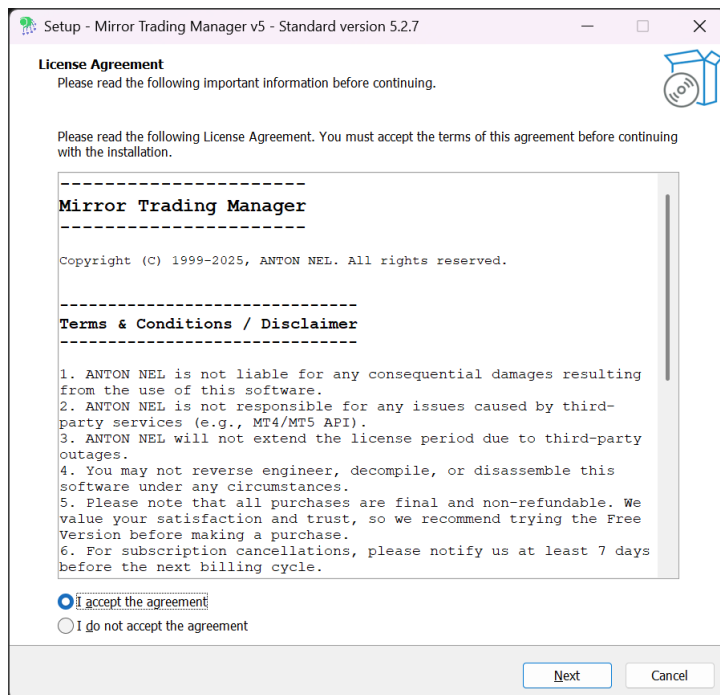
Setup - Mirror Trading Manager v5 - Standard version 5.2.7

License Agreement
Please read the following important information before continuing.

Please read the following License Agreement. You must accept the terms of this agreement before continuing with the installation.

-----------------------
Mirror Trading Manager
-----------------------

Copyright (C) 1999-2025, ANTON NEL. All rights reserved.

-------------------------------
Terms & Conditions / Disclaimer
-------------------------------

1. ANTON NEL is not liable for any consequential damages resulting from the use of this software.
2. ANTON NEL is not responsible for any issues caused by third-party services (e.g., MT4/MT5 API).
3. ANTON NEL will not extend the license period due to third-party outages.
4. You may not reverse engineer, decompile, or disassemble this software under any circumstances.
5. Please note that all purchases are final and non-refundable. We value your satisfaction and trust, so we recommend trying the Free Version before making a purchase.
6. For subscription cancellations, please notify us at least 7 days before the next billing cycle.

I accept the agreement
I do not accept the agreement

Next
Cancel